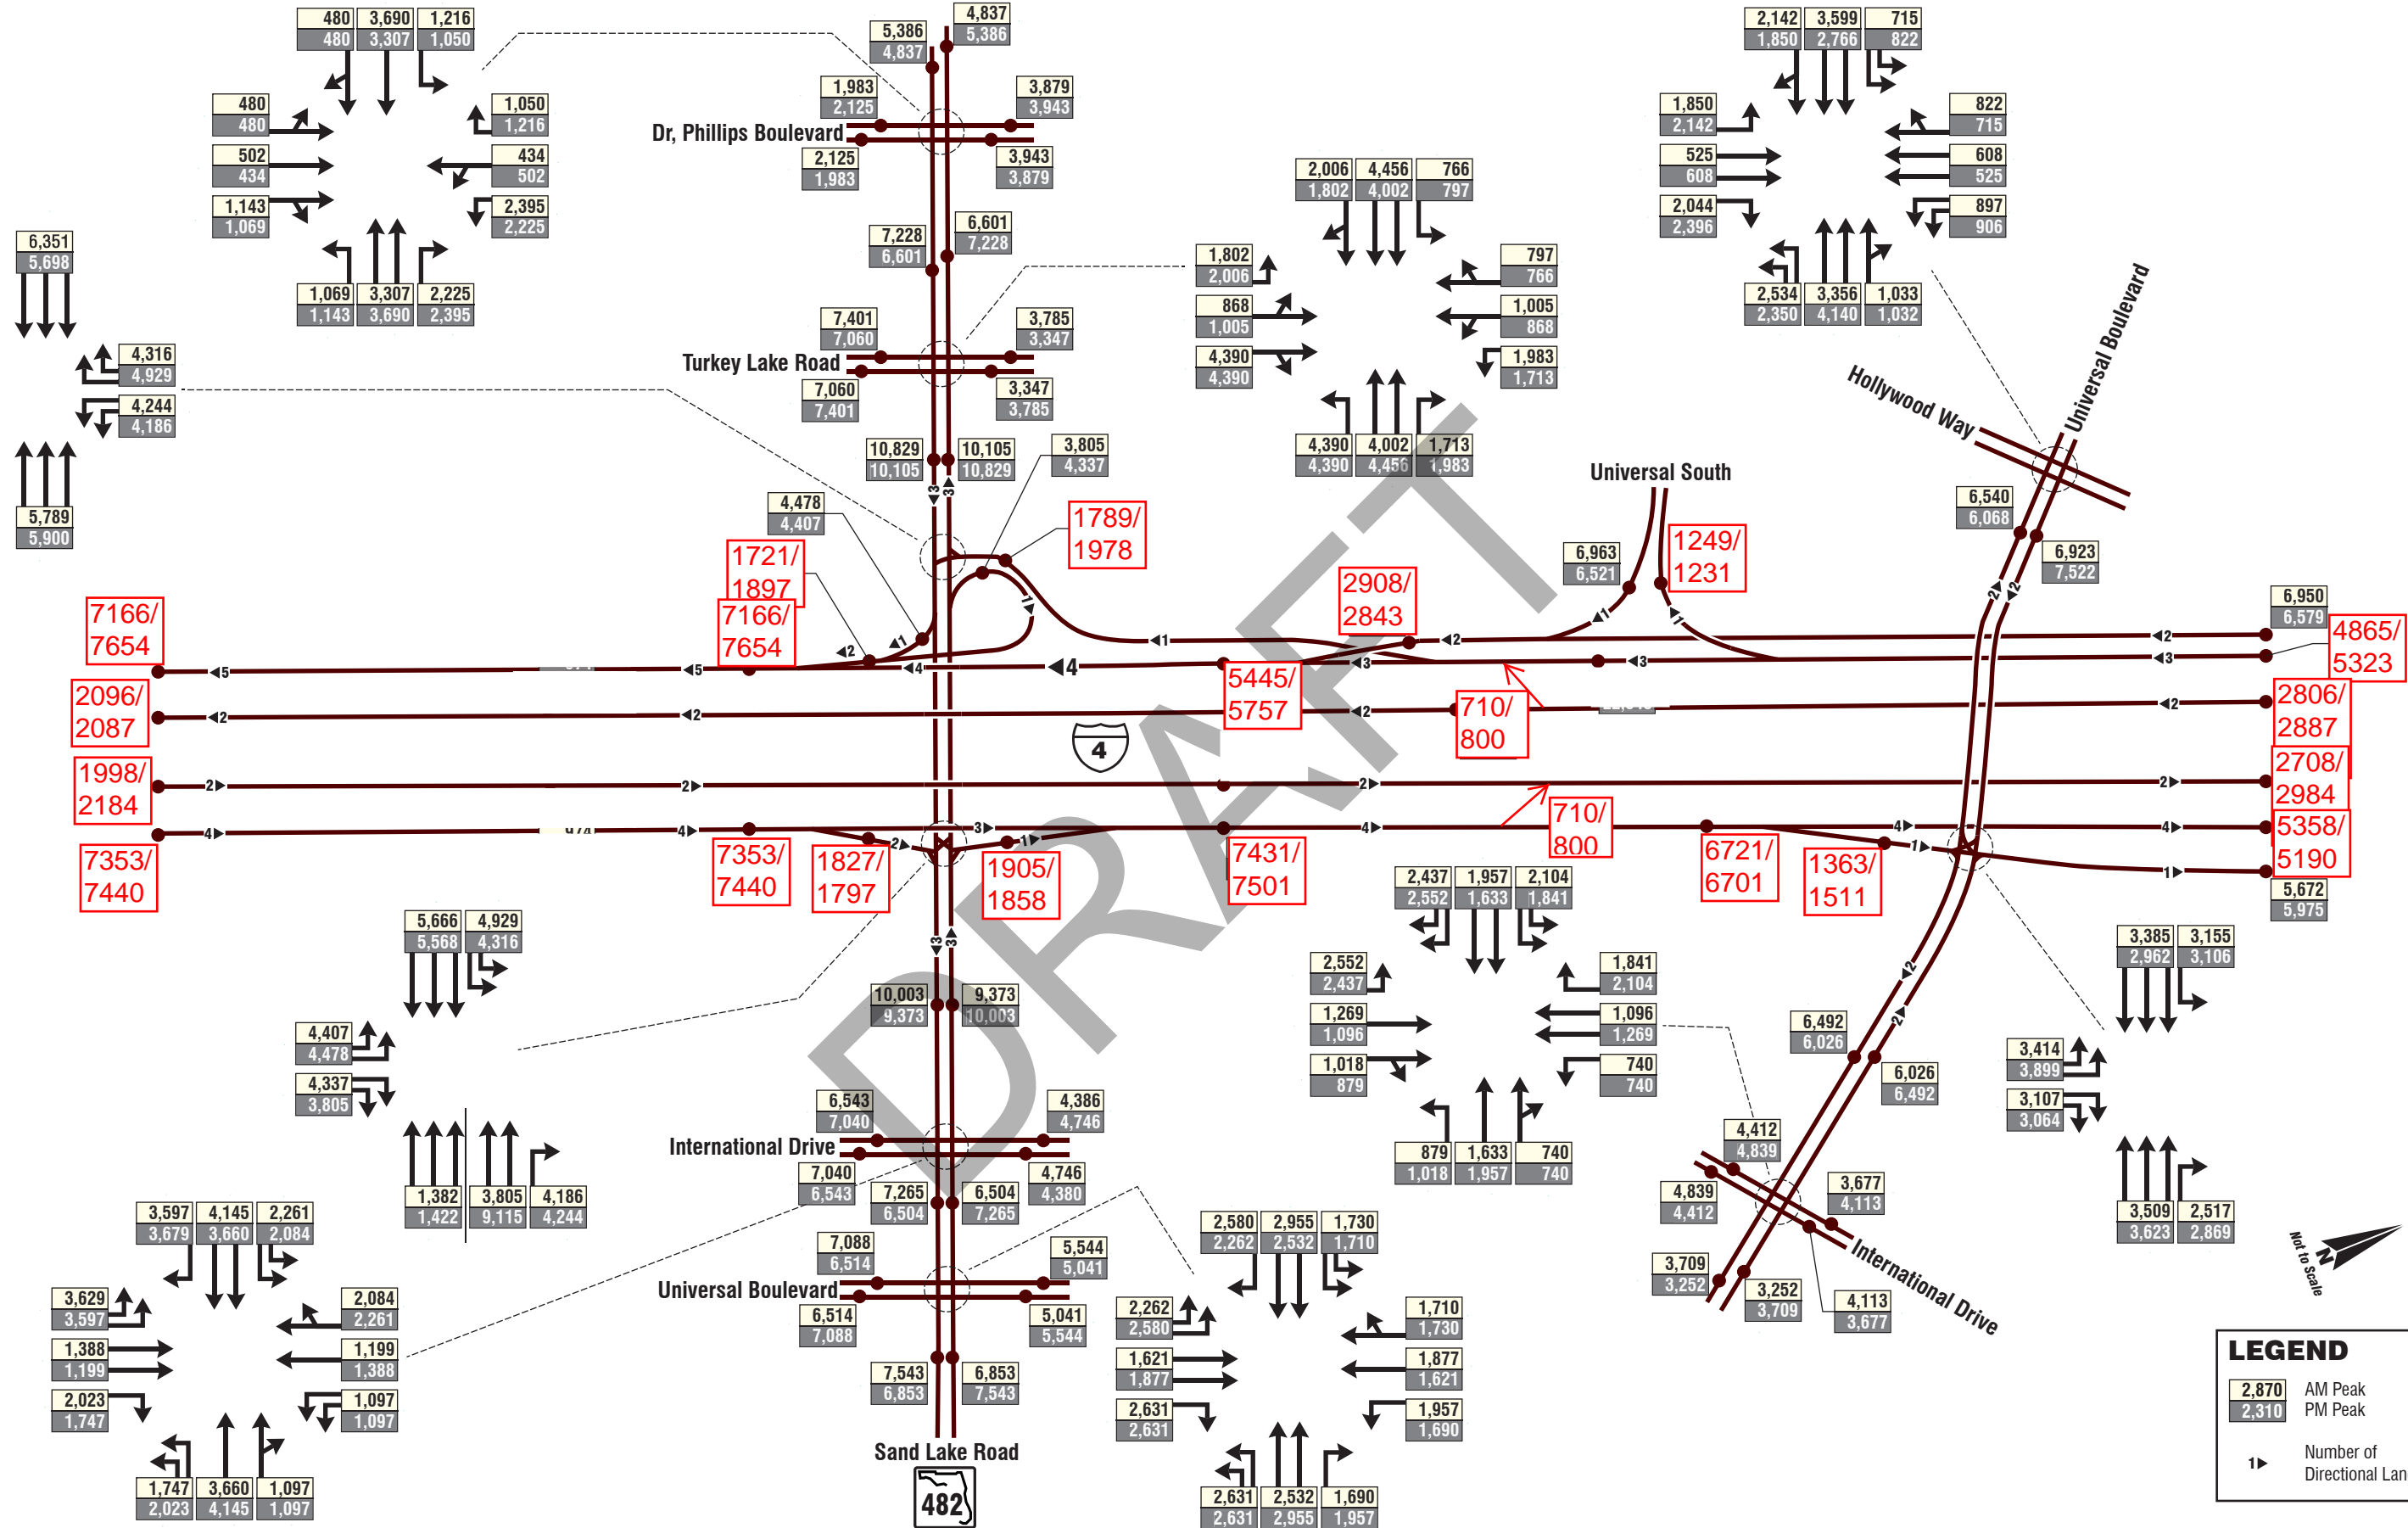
480 3,690 1,216
480 3,307 1,050
480 480
502 434
1,143 1,069
1,050 1,216
434 502
2,395 2,225
1,069 1,143
3,307 3,690
2,225 2,395

5,386 4,837
4,837 5,386
1,983 2,125
3,879 3,943
Dr, Phillips Boulevard
2,125 1,983
3,943 3,879
7,228 6,601
6,601 7,228
7,401 7,060
3,785 3,347
Turkey Lake Road
7,060 7,401
3,347 3,785
10,829 10,105
10,105 10,829
3,805 4,337
4,478 4,407

6,351 5,698
4,316 4,929
4,244 4,186
5,789 5,900

2,006 1,802
4,456 4,002
766 797
1,802 2,006
868 1,005
4,390 4,390
797 766
1,005 868
1,983 1,713
4,390 4,390
4,002 4,456
1,713 1,983

2,142 1,850
3,599 2,766
715 822
1,850 2,142
525 608
2,044 2,396
822 715
608 525
897 906
2,534 2,350
3,356 4,140
1,033 1,032

Hollywood Way
Universal Boulevard
Universal South
6,540 6,068
6,923 7,522
6,963 6,521
6,950 6,579

1789/ 1978
1721/ 1897
7166/ 7654
7166/ 7654
2908/ 2843
1249/ 1231
4865/ 5323
2096/ 2087
5445/ 5757
710/ 800
2806/ 2887
1998/ 2184
2708/ 2984
710/ 800
5358/ 5190
7353/ 7440
7353/ 7440
1827/ 1797
1905/ 1858
7431/ 7501
6721/ 6701
1363/ 1511
5,672 5,975

4

2,437 2,552
1,957 1,633
2,104 1,841
2,552 2,437
1,269 1,096
1,018 879
1,841 2,104
1,096 1,269
740 740
879 1,018
1,633 1,957
740 740

5,666 5,568
4,929 4,316
4,407 4,478
4,337 3,805
1,382 1,422
3,805 9,115
4,186 4,244

10,003 9,373
9,373 10,003
6,543 7,040
4,386 4,746
International Drive
7,040 6,543
4,746 4,380
7,265 6,504
6,504 7,265
7,088 6,514
5,544 5,041
Universal Boulevard
6,514 7,088
5,041 5,544
7,543 6,853
6,853 7,543
Sand Lake Road
482

6,492 6,026
6,026 6,492
4,412 4,839
4,839 4,412
3,677 4,113
3,709 3,252
3,252 3,709
4,113 3,677
International Drive

3,385 2,962
3,155 3,106
3,414 3,899
3,107 3,064
3,509 3,623
2,517 2,869

3,597 3,679
4,145 3,660
2,261 2,084
3,629 3,597
1,388 1,199
2,023 1,747
2,084 2,261
1,199 1,388
1,097 1,097
1,747 2,023
3,660 4,145
1,097 1,097

2,580 2,262
2,955 2,532
1,730 1,710
2,262 2,580
1,621 1,877
2,631 2,631
1,710 1,730
1,877 1,621
1,957 1,690
2,631 2,631
2,532 2,955
1,690 1,957

N
Not to Scale

DRAFT

LEGEND
2,870 AM Peak
2,310 PM Peak
1 Number of Directional Lan